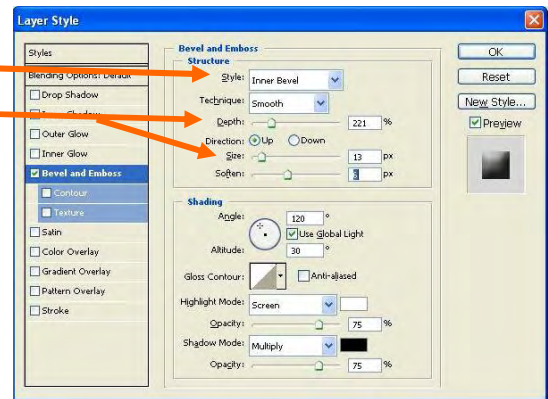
Layer Style

Styles
Blending Options: Default
Drop Shadow
Inner Shadow
Outer Glow
Inner Glow
Bevel and Emboss
Contour
Texture
Satin
Color Overlay
Gradient Overlay
Pattern Overlay
Stroke

Bevel and Emboss
Structure
Style: Inner Bevel
Technique: Smooth
Depth: 221 %
Direction: Up Down
Size: 13 px
Soften: 3 px

Shading
Angle: 120 °
Use Global Light
Altitude: 30 °
Gloss Contour: Anti-aliased
Highlight Mode: Screen
Opacity: 75 %
Shadow Mode: Multiply
Opacity: 75 %

OK
Reset
New Style...
Preview